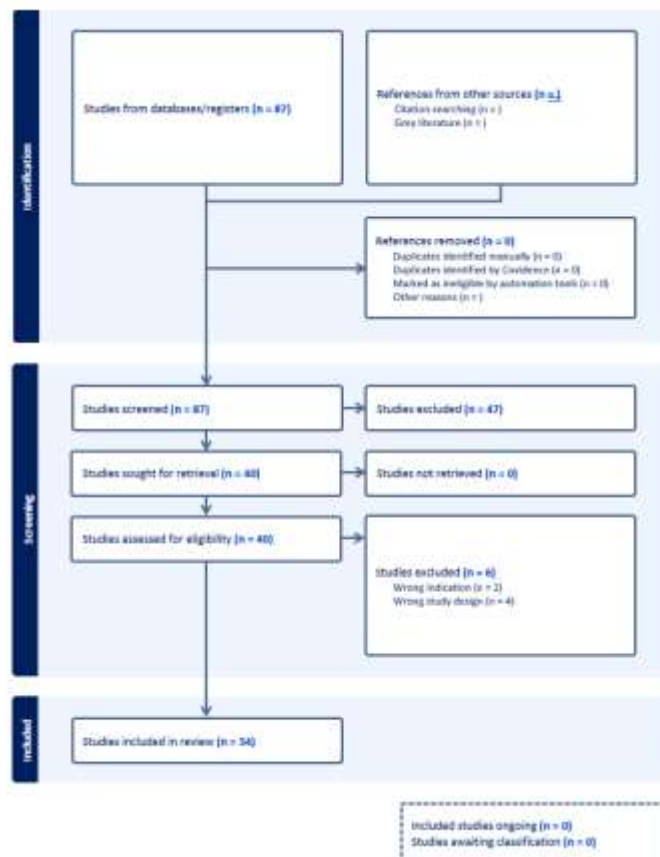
Identification

Studies from databases/registers (n = 87)

References from other sources (n = )
Citation searching (n = )
Grey literature (n = )

References removed (n = 0)
Duplicates identified manually (n = 0)
Duplicates identified by Covidence (n = 0)
Marked as ineligible by automation tools (n = 0)
Other reasons (n = )

Screening

Studies screened (n = 87)

Studies excluded (n = 47)

Studies sought for retrieval (n = 40)

Studies not retrieved (n = 0)

Studies assessed for eligibility (n = 40)

Studies excluded (n = 6)
Wrong indication (n = 2)
Wrong study design (n = 4)

Included

Studies included in review (n = 34)

Included studies ongoing (n = 0)
Studies awaiting classification (n = 0)